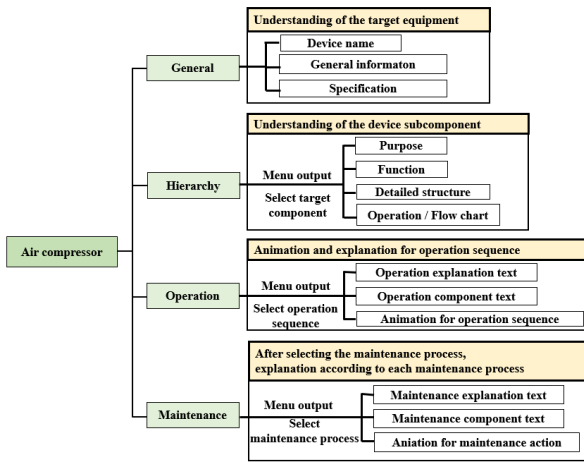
Air compressor

General

Understanding of the target equipment

Device name

General informaton

Specification

Hierarchy

Understanding of the device subcomponent

Menu output

Select target component

Purpose

Function

Detailed structure

Operation / Flow chart

Operation

Animation and explanation for operation sequence

Menu output

Select operation sequence

Operation explanation text

Operation component text

Animation for operation sequence

Maintenance

After selecting the maintenance process, explanation according to each maintenance process

Menu output

Select maintenance process

Maintenance explanation text

Maintenance component text

Aniation for maintenance action